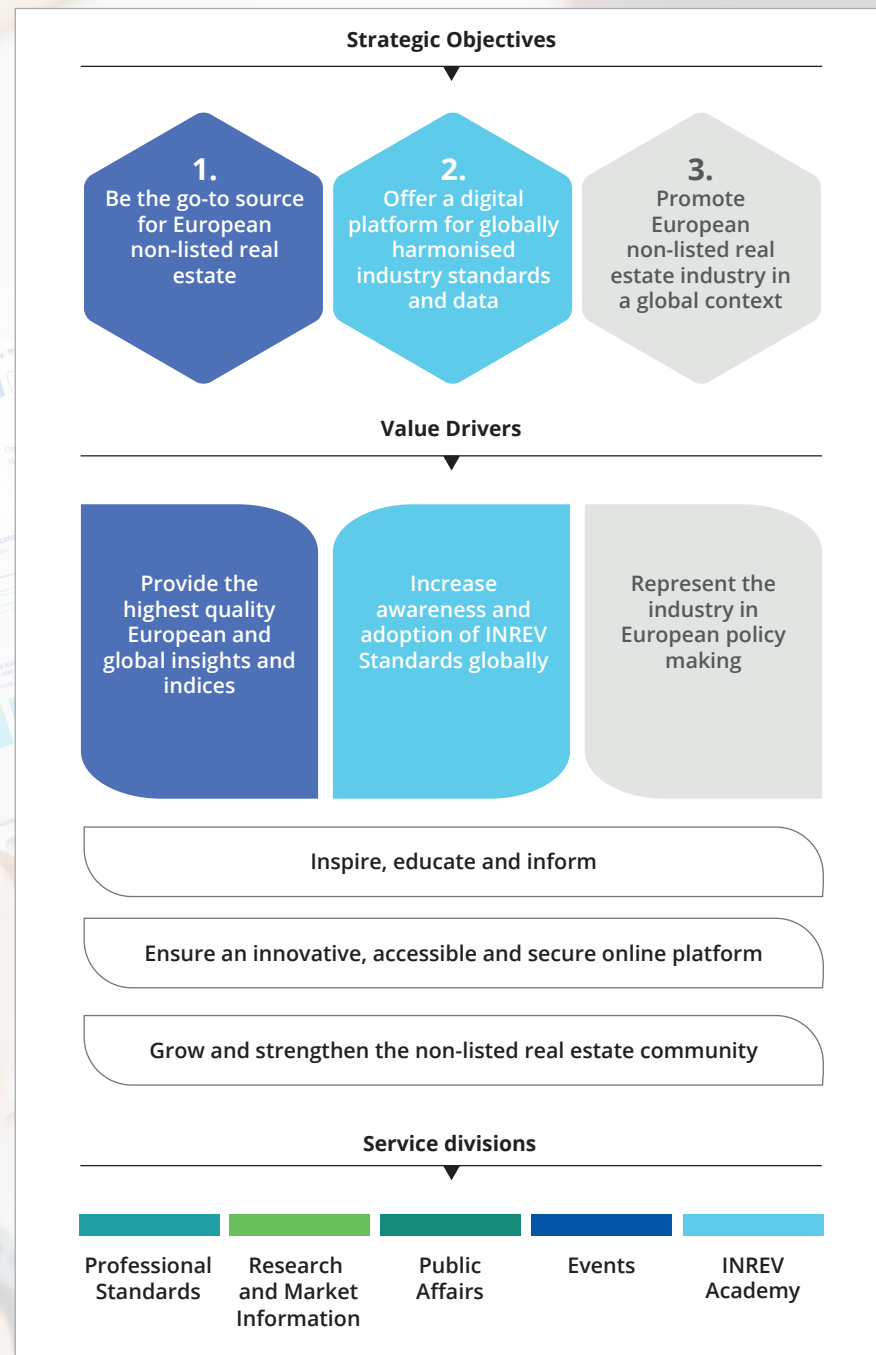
Strategic Objectives

1.
Be the go-to source for European non-listed real estate

2.
Offer a digital platform for globally harmonised industry standards and data

3.
Promote European non-listed real estate industry in a global context

Value Drivers

Provide the highest quality European and global insights and indices

Increase awareness and adoption of INREV Standards globally

Represent the industry in European policy making

Inspire, educate and inform

Ensure an innovative, accessible and secure online platform

Grow and strengthen the non-listed real estate community

Service divisions

Professional Standards

Research and Market Information

Public Affairs

Events

INREV Academy